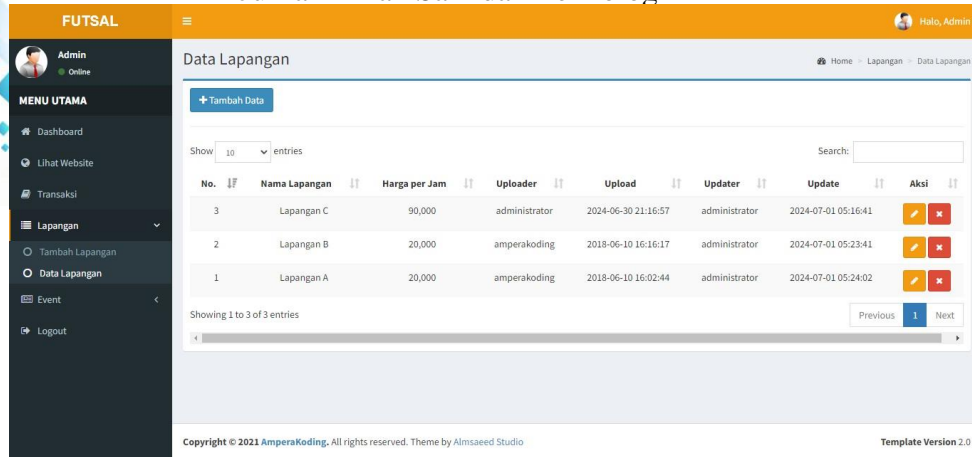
FUTSAL

Halo, Admin

Admin
Online

MENU UTAMA

Dashboard

Lihat Website

Transaksi

Lapangan

Tambah Lapangan

Data Lapangan

Event

Logout

Data Lapangan

Home > Lapangan > Data Lapangan

+ Tambah Data

Show 10 entries

Search:

| No. | Nama Lapangan | Harga per Jam | Uploader | Upload | Updater | Update | Aksi |
|---|---|---|---|---|---|---|---|
| 3 | Lapangan C | 90,000 | administrator | 2024-06-30 21:16:57 | administrator | 2024-07-01 05:16:41 | |
| 2 | Lapangan B | 20,000 | amperakoding | 2018-06-10 16:16:17 | administrator | 2024-07-01 05:23:41 | |
| 1 | Lapangan A | 20,000 | amperakoding | 2018-06-10 16:02:44 | administrator | 2024-07-01 05:24:02 | |

Showing 1 to 3 of 3 entries

Previous 1 Next

Copyright © 2021 AmperaKoding. All rights reserved. Theme by Almsaeed Studio

Template Version 2.0